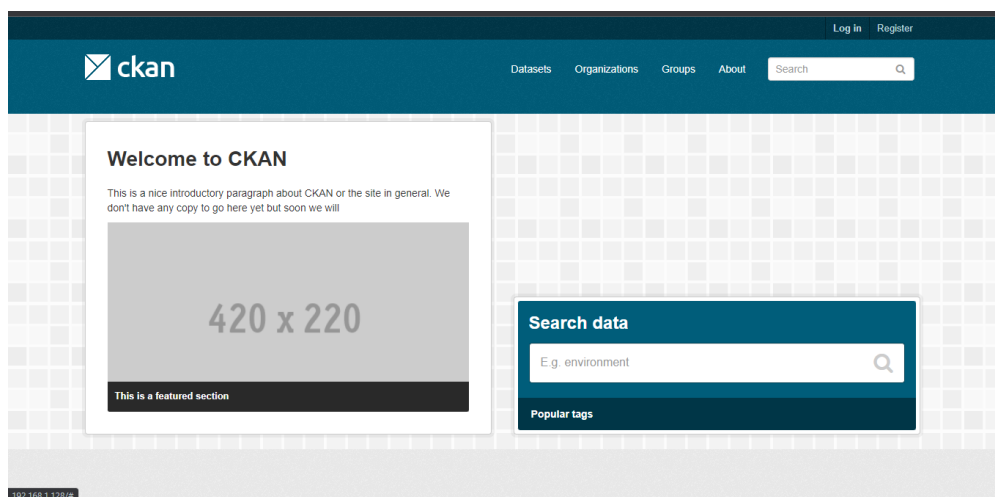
Log in Register

ckan

Datasets Organizations Groups About Search

Welcome to CKAN

This is a nice introductory paragraph about CKAN or the site in general. We don't have any copy to go here yet but soon we will

420 x 220

This is a featured section

Search data

E.g. environment

Popular tags

192.168.1.128/#